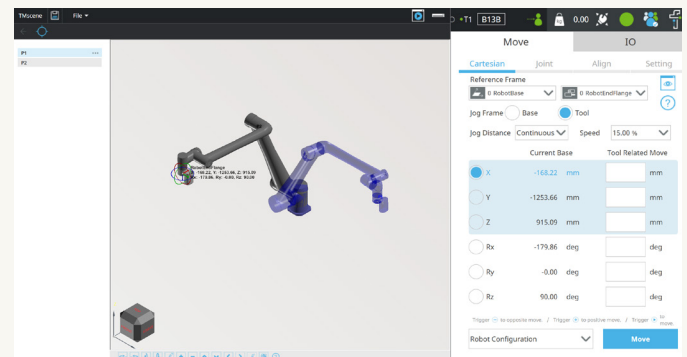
TMscene File

P1
P2

RobotEndFlange
X: -168.22, Y: -1253.66, Z: 915.09
Rx: -179.86, Ry: -0.00, Rz: 90.00

T1 B13B 0.00

Move IO

Cartesian Joint Align Setting

Reference Frame
0 RobotBase 0 RobotEndFlange

Jog Frame Base Tool

Jog Distance Continuous Speed 15.00 %

| | Current Base | | Tool Related Move | |
|---|---|---|---|---|
| X | -168.22 | mm | | mm |
| Y | -1253.66 | mm | | mm |
| Z | 915.09 | mm | | mm |
| Rx | -179.86 | deg | | deg |
| Ry | -0.00 | deg | | deg |
| Rz | 90.00 | deg | | deg |

Trigger to opposite move. / Trigger to positive move. / Trigger to move.

Robot Configuration Move